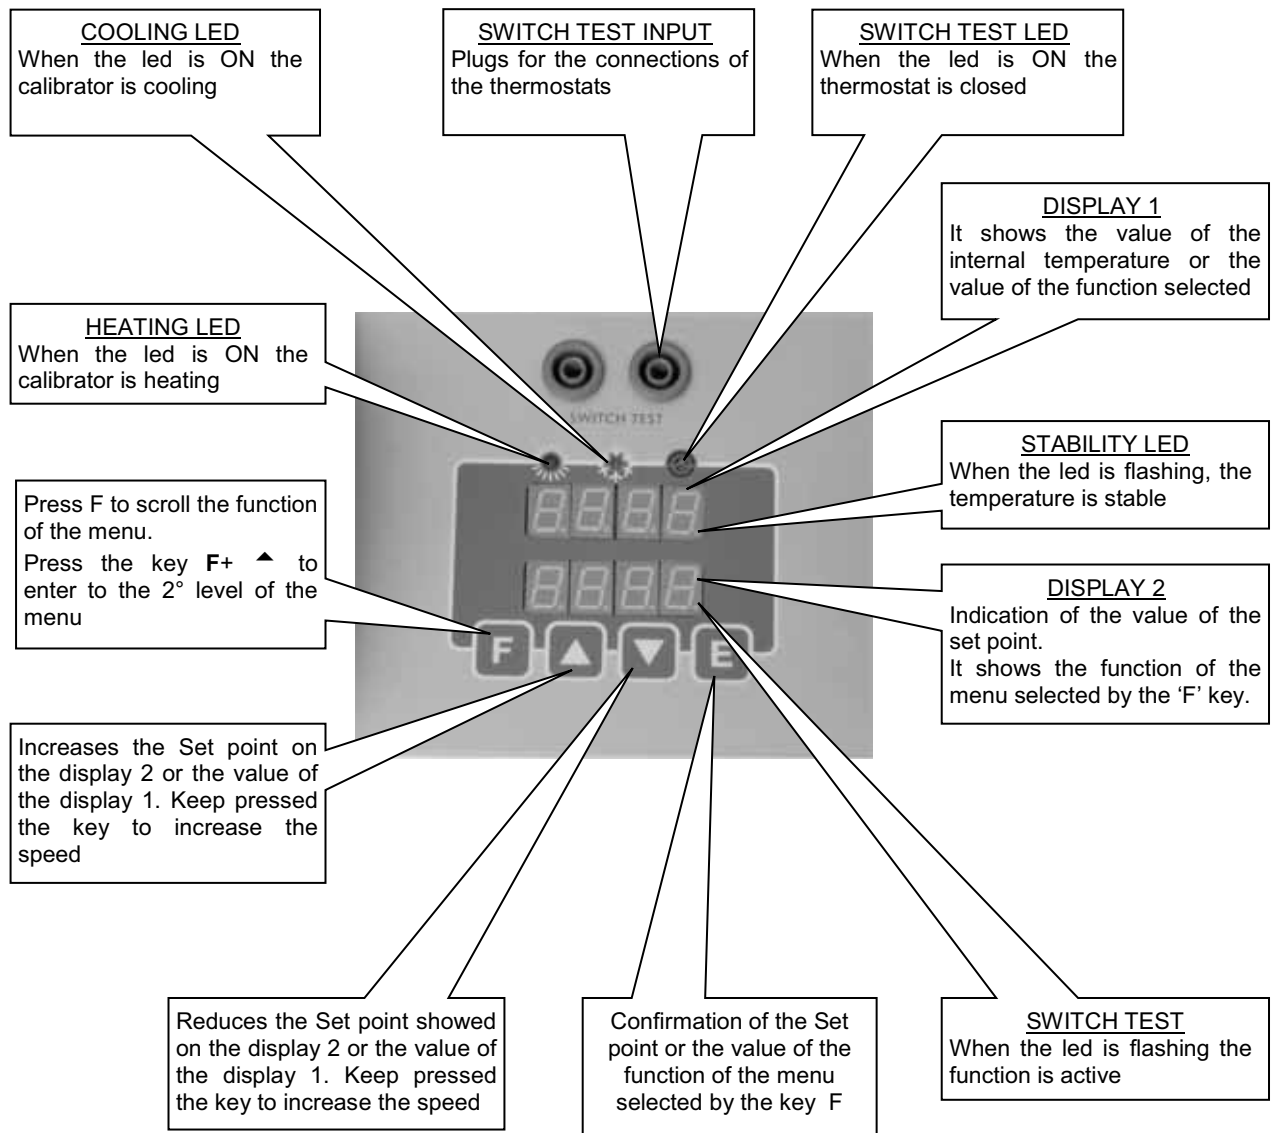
COOLING LED
When the led is ON the calibrator is cooling

SWITCH TEST INPUT
Plugs for the connections of the thermostats

SWITCH TEST LED
When the led is ON the thermostat is closed

DISPLAY 1
It shows the value of the internal temperature or the value of the function selected

HEATING LED
When the led is ON the calibrator is heating

SWITCH TEST

STABILITY LED
When the led is flashing, the temperature is stable

Press F to scroll the function of the menu.
Press the key **F**+ ▲ to enter to the 2° level of the menu

DISPLAY 2
Indication of the value of the set point.
It shows the function of the menu selected by the 'F' key.

F ▲ ▼ E

Increases the Set point on the display 2 or the value of the display 1. Keep pressed the key to increase the speed

Reduces the Set point showed on the display 2 or the value of the display 1. Keep pressed the key to increase the speed

Confirmation of the Set point or the value of the function of the menu selected by the key F

SWITCH TEST
When the led is flashing the function is active